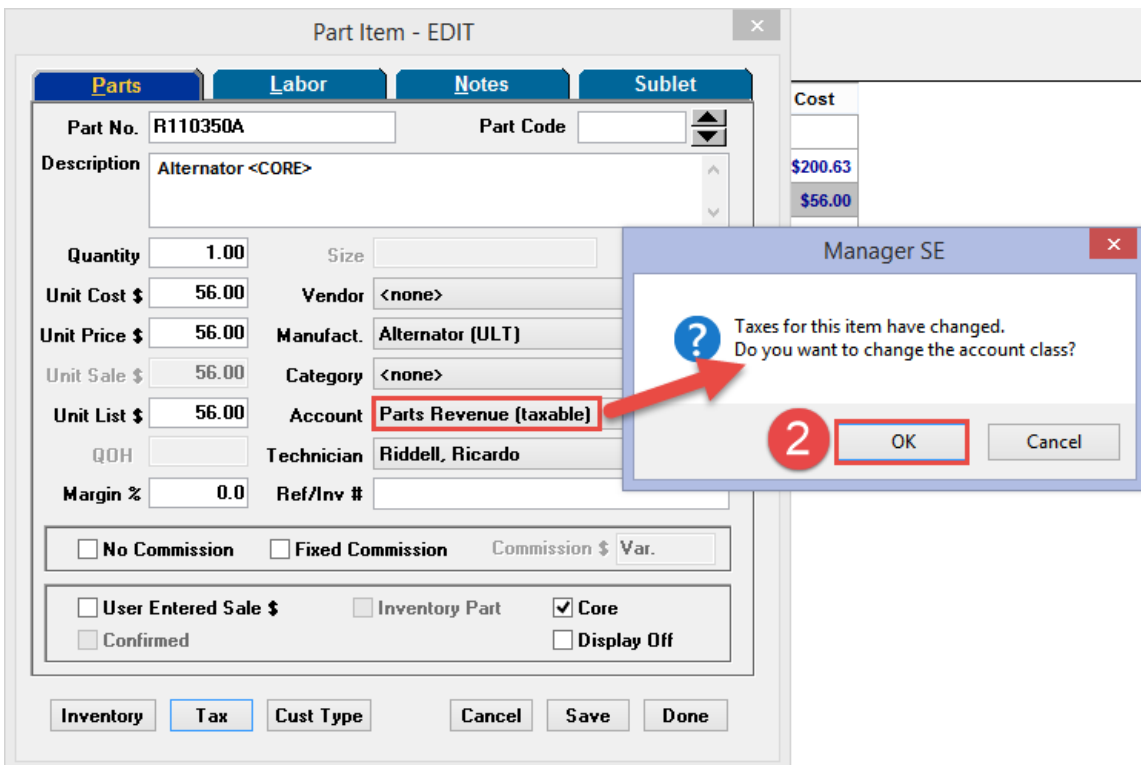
Part Item - EDIT

Parts | Labor | Notes | Sublet

Part No. R110350A
Part Code

Description Alternator <CORE>

Quantity 1.00
Size

Unit Cost $ 56.00
Vendor <none>

Unit Price $ 56.00
Manufact. Alternator (ULT)

Unit Sale $ 56.00
Category <none>

Unit List $ 56.00
Account Parts Revenue (taxable)

QOH
Technician Riddell, Ricardo

Margin % 0.0
Ref/Inv #

No Commission
Fixed Commission
Commission $ Var.

User Entered Sale $
Inventory Part
Core
Confirmed
Display Off

Inventory
Tax
Cust Type
Cancel
Save
Done

Cost
$200.63
$56.00

Manager SE

Taxes for this item have changed.
Do you want to change the account class?

2

OK
Cancel